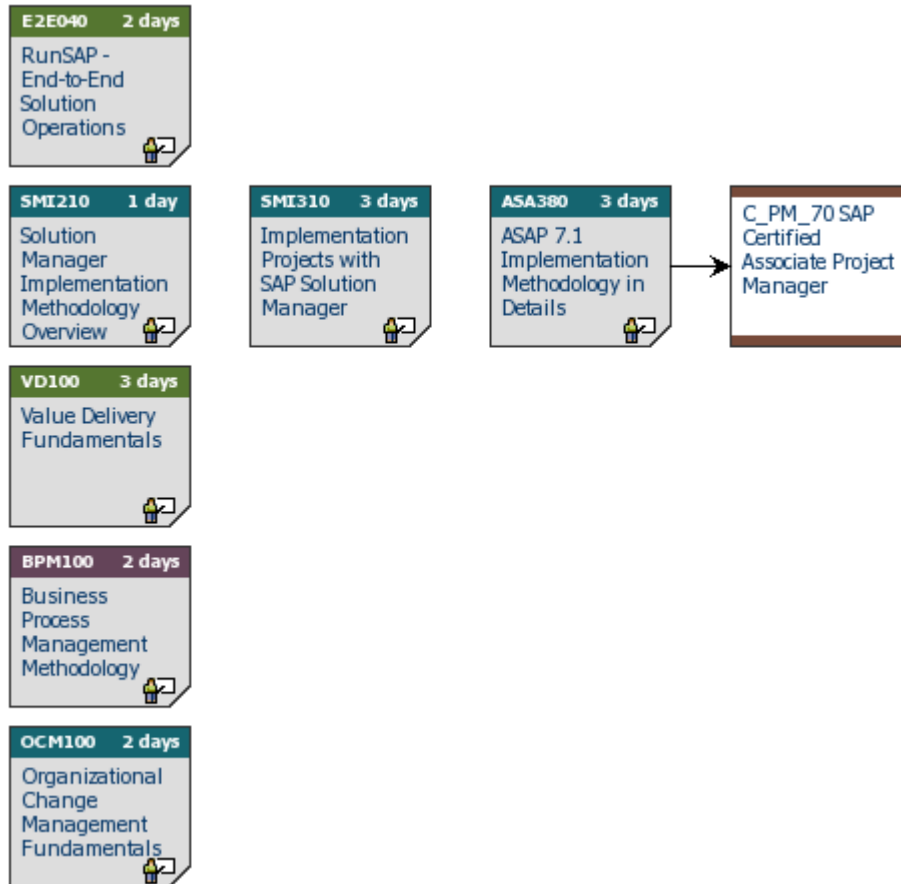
E2E040 2 days
RunSAP - End-to-End Solution Operations

SMI210 1 day
Solution Manager Implementation Methodology Overview

SMI310 3 days
Implementation Projects with SAP Solution Manager

ASA380 3 days
ASAP 7.1 Implementation Methodology in Details

C_PM_70 SAP Certified Associate Project Manager

VD100 3 days
Value Delivery Fundamentals

BPM100 2 days
Business Process Management Methodology

OCM100 2 days
Organizational Change Management Fundamentals